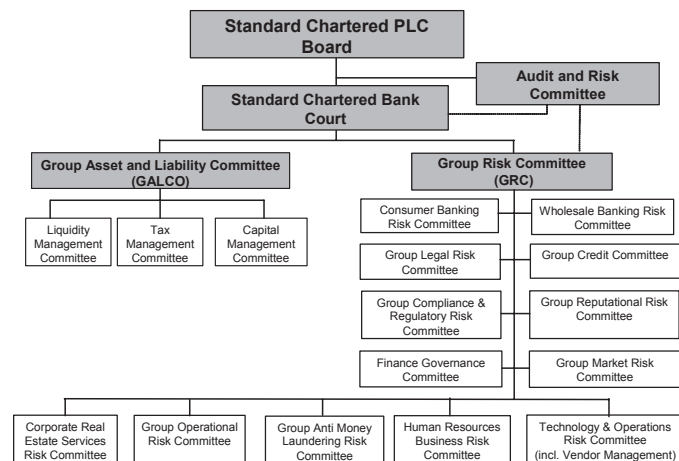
Standard Chartered PLC Board

Audit and Risk Committee

Standard Chartered Bank Court

Group Asset and Liability Committee (GALCO)

Liquidity Management Committee

Tax Management Committee

Capital Management Committee

Group Risk Committee (GRC)

Consumer Banking Risk Committee

Wholesale Banking Risk Committee

Group Legal Risk Committee

Group Credit Committee

Group Compliance & Regulatory Risk Committee

Group Reputational Risk Committee

Finance Governance Committee

Group Market Risk Committee

Corporate Real Estate Services Risk Committee

Group Operational Risk Committee

Group Anti Money Laundering Risk Committee

Human Resources Business Risk Committee

Technology & Operations Risk Committee (incl. Vendor Management)